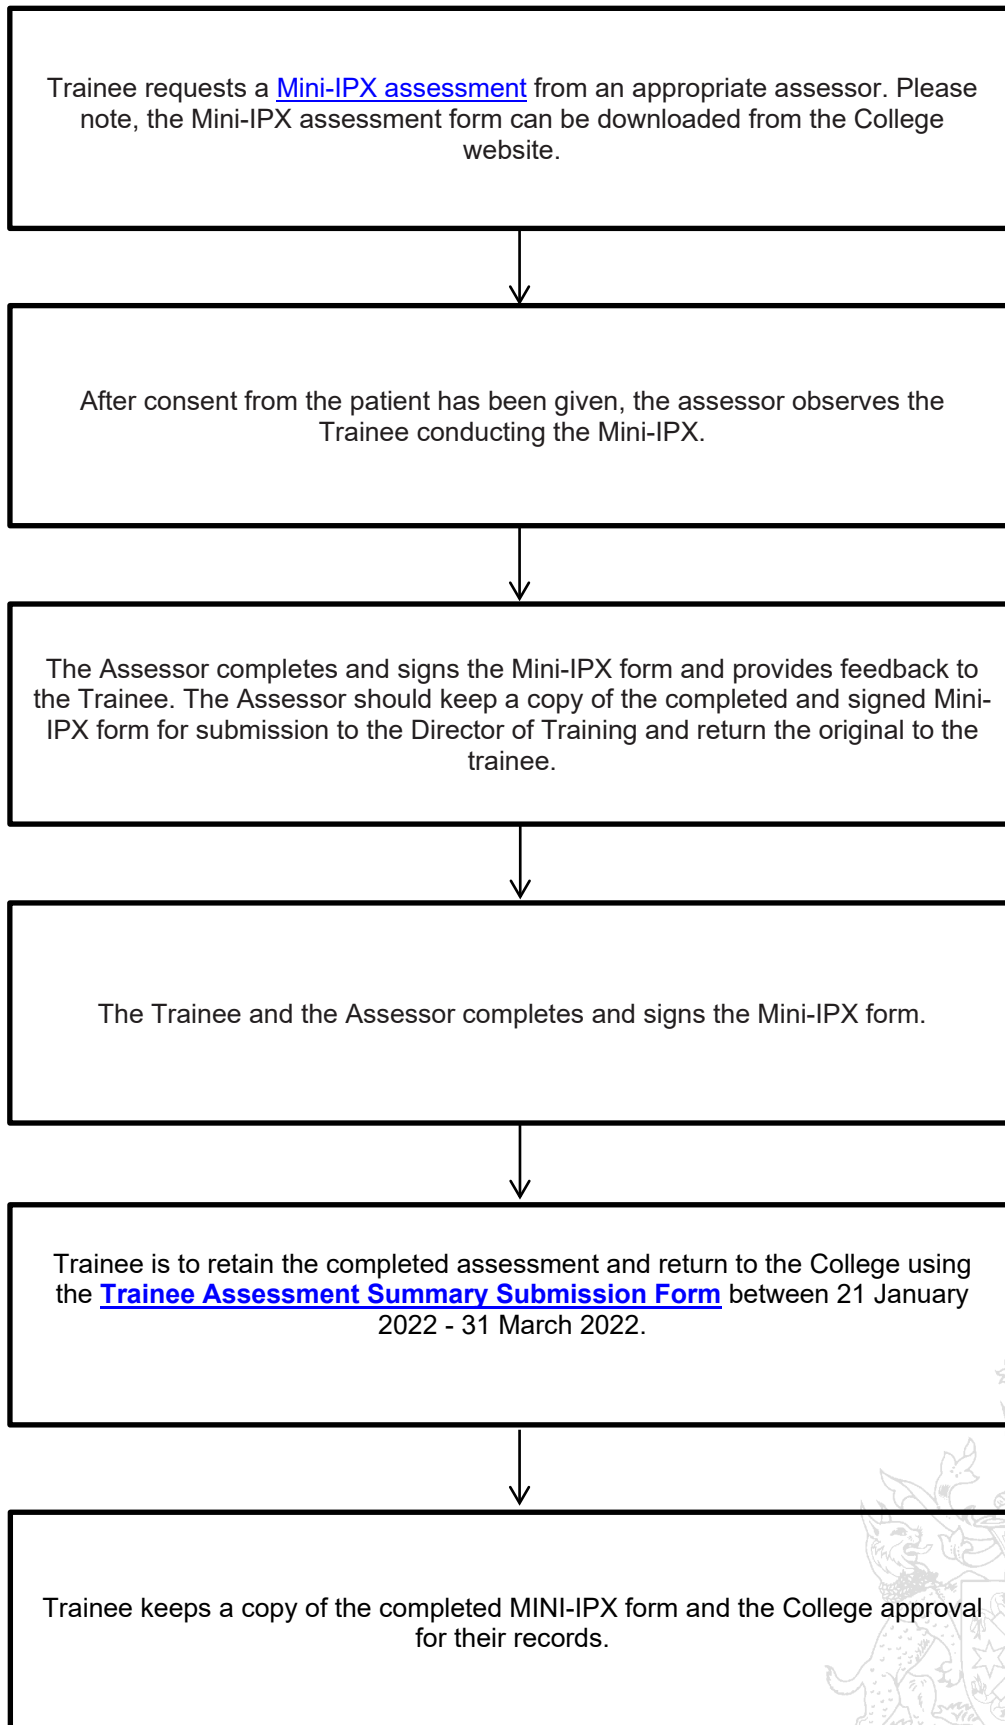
Trainee requests a Mini-IPX assessment from an appropriate assessor. Please note, the Mini-IPX assessment form can be downloaded from the College website.

After consent from the patient has been given, the assessor observes the Trainee conducting the Mini-IPX.

The Assessor completes and signs the Mini-IPX form and provides feedback to the Trainee. The Assessor should keep a copy of the completed and signed Mini-IPX form for submission to the Director of Training and return the original to the trainee.

The Trainee and the Assessor completes and signs the Mini-IPX form.

Trainee is to retain the completed assessment and return to the College using the **Trainee Assessment Summary Submission Form** between 21 January 2022 - 31 March 2022.

Trainee keeps a copy of the completed MINI-IPX form and the College approval for their records.